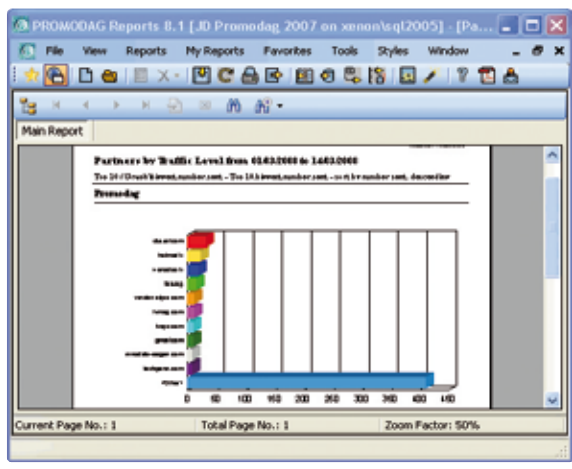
PROMODAG Reports 8.1 [JD Promodag 2007 on xenon\sql2005] - [Pa...

File View Reports My Reports Favorites Tools Styles Window

Main Report

Partners by Traffic Level from 01.03.2008 to 14.03.2008

Top 10 (Traffic) lowest, number sent, - Top 10 lowest, number sent, - sort by number sent, descending

Promodag

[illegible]

0 50 100 150 200 250 300 350 400 450

Current Page No.: 1 Total Page No.: 1 Zoom Factor: 50%